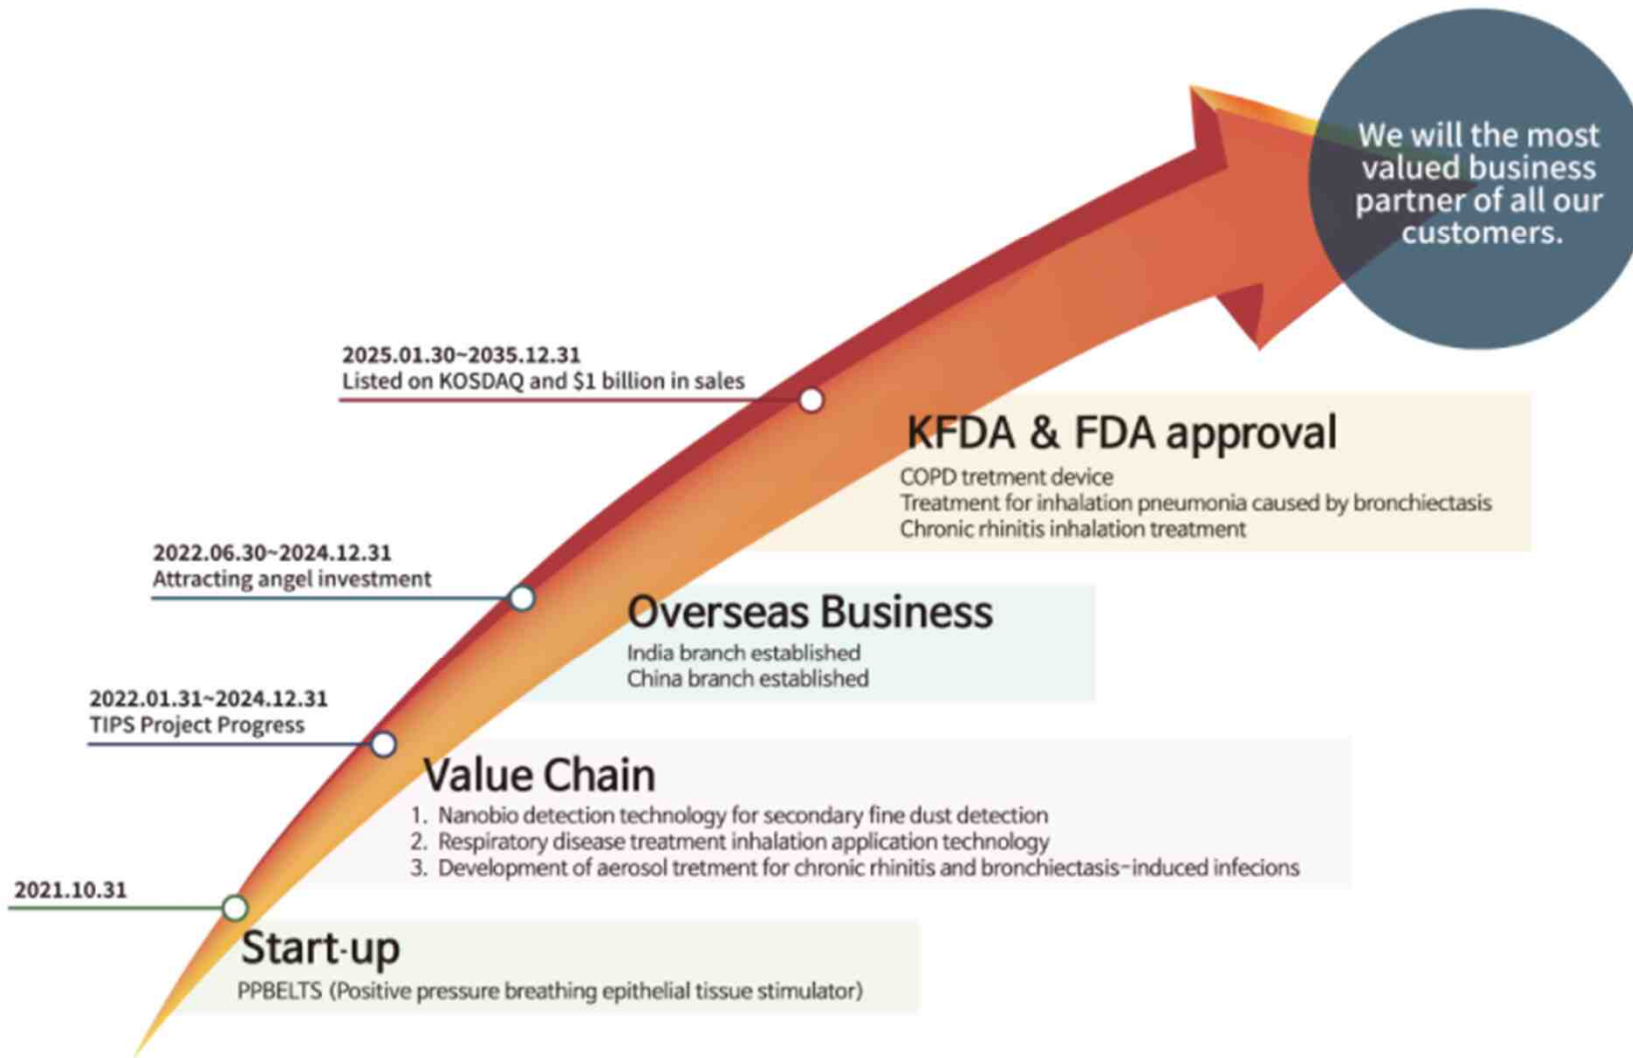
We will the most valued business partner of all our customers.

2025.01.30~2035.12.31
Listed on KOSDAQ and $1 billion in sales

KFDA & FDA approval
COPD tretment device
Treatment for inhalation pneumonia caused by bronchiectasis
Chronic rhinitis inhalation treatment

2022.06.30~2024.12.31
Attracting angel investment

Overseas Business
India branch established
China branch established

2022.01.31~2024.12.31
TIPS Project Progress

Value Chain
1. Nanobio detection technology for secondary fine dust detection
2. Respiratory disease treatment inhalation application technology
3. Development of aerosol tretment for chronic rhinitis and bronchiectasis-induced infecions

2021.10.31

Start-up
PPBELTS (Positive pressure breathing epithelial tissue stimulator)